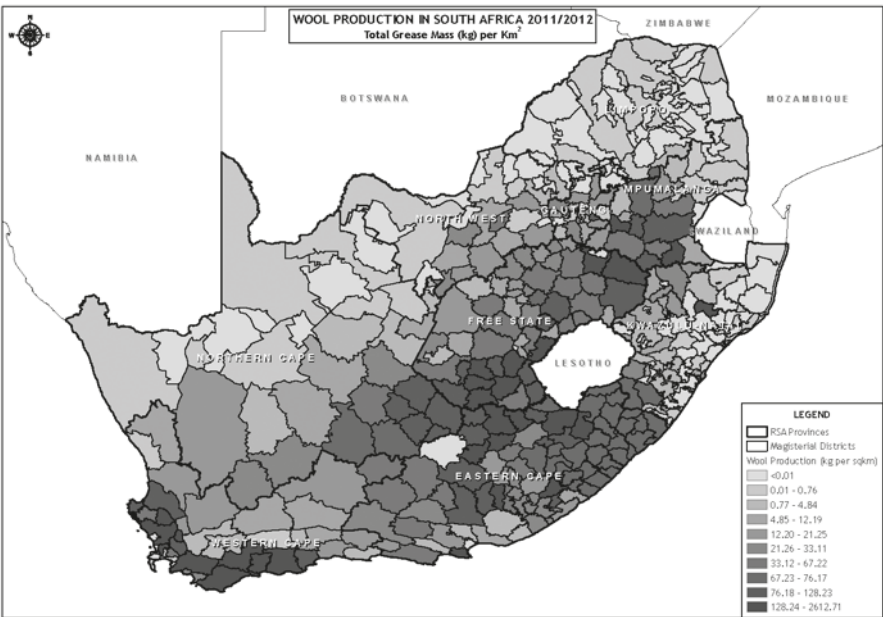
WOOL PRODUCTION IN SOUTH AFRICA 2011/2012
Total Grease Mass (kg) per Km$^2$

N
W E
S

ZIMBABWE
BOTSWANA
MOZAMBIQUE
NAMIBIA
LIMPOPO
MPUMALANGA
NORTH WEST
GAUTENG
SWAZILAND
FREE STATE
KWAZULU-NATAL
LESOTHO
NORTHERN CAPE
EASTERN CAPE
WESTERN CAPE

LEGEND
RSA Provinces
Magisterial Districts
Wool Production (kg per sqkm)
<0.01
0.01 - 0.76
0.77 - 4.84
4.85 - 12.19
12.20 - 21.25
21.26 - 33.11
33.12 - 67.22
67.23 - 76.17
76.18 - 128.23
128.24 - 2612.71